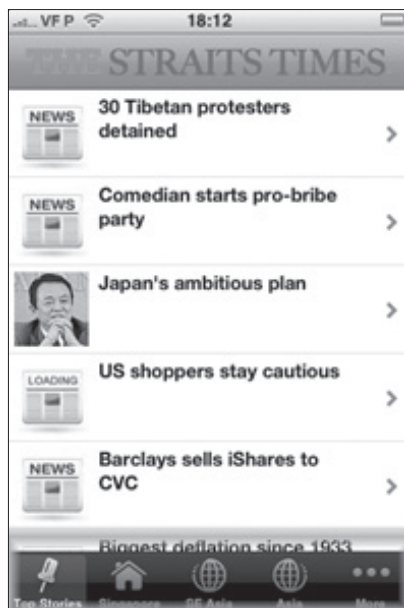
VF P 18:12

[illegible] STRAITS TIMES

NEWS
30 Tibetan protesters detained
>

NEWS
Comedian starts pro-bribe party
>

Japan's ambitious plan
>

LOADING
US shoppers stay cautious
>

NEWS
Barclays sells iShares to CVC
>

Biggest deflation since 1933

Top Stories Singapore SE Asia Asia More